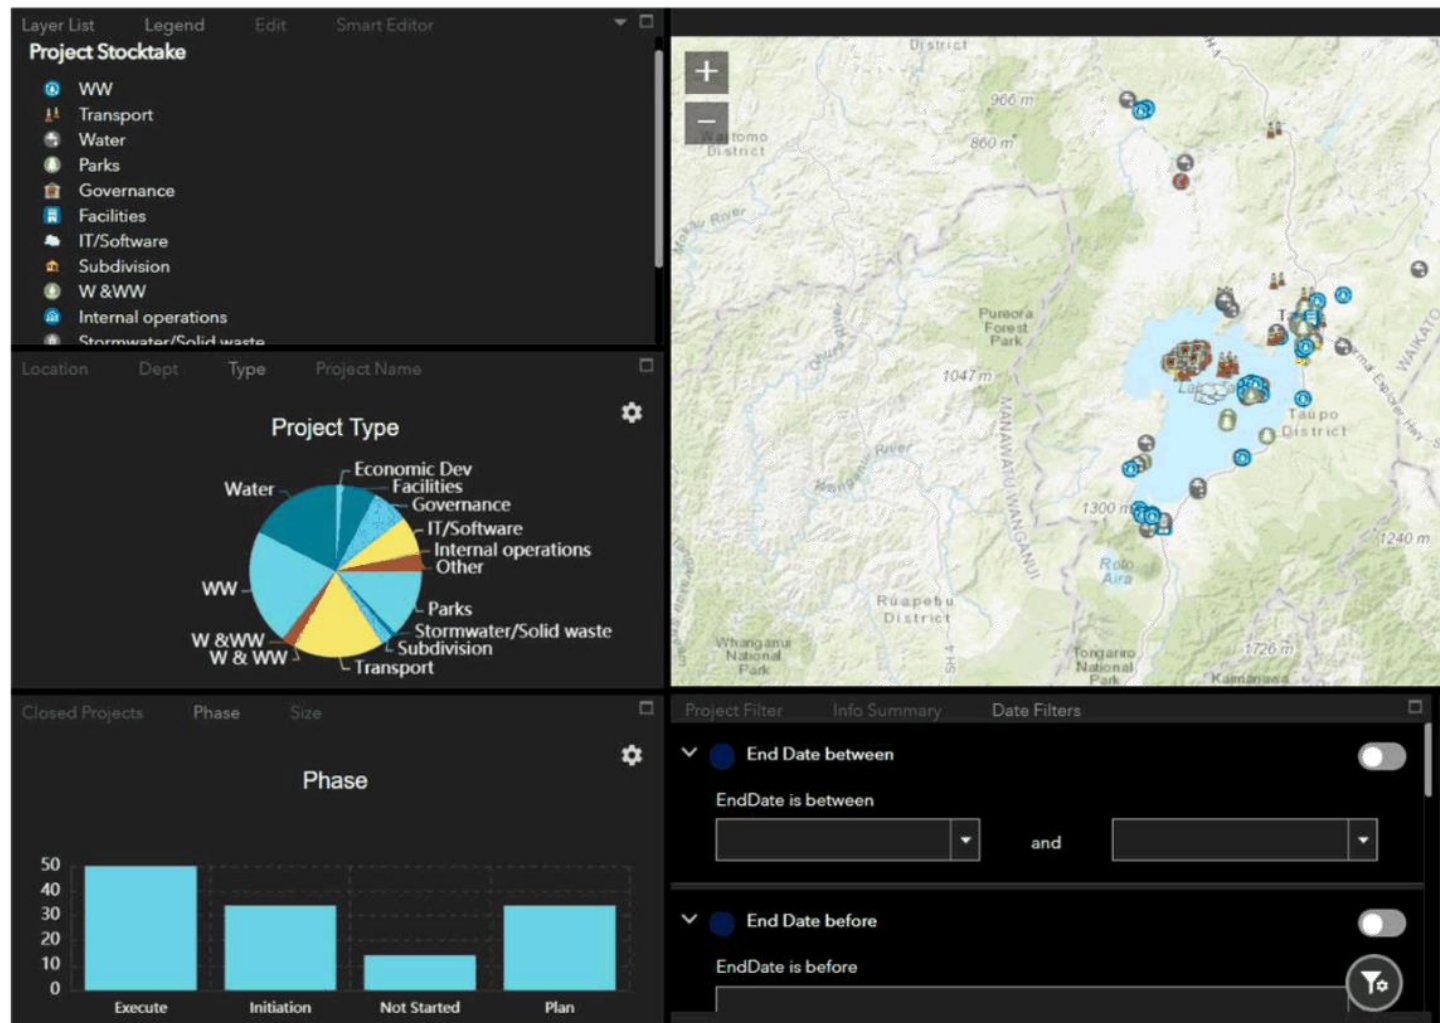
Layer List Legend Edit Smart Editor

Project Stocktake

WW
Transport
Water
Parks
Governance
Facilities
IT/Software
Subdivision
W &WW
Internal operations
Stormwater/Solid waste

Location Dept Type Project Name

Project Type

Water
Economic Dev
Facilities
Governance
IT/Software
Internal operations
Other
WW
Parks
Stormwater/Solid waste
Subdivision
W &WW
W & WW
Transport

Closed Projects Phase Size

Phase

50
40
30
20
10
0

Execute Initiation Not Started Plan

+
−
District
966 m
860 m
Waitomo District
Mokau River
Pureora Forest Park
1047 m
Ongarue River
MANAWATU-WANGANUI
Whanganui River
Taupo District
1300 m
1240 m
Roto Aira
Ruapehu District
Whanganui National Park
Tongariro National Park
1726 m
WAIKATO
Thermal Explorer Hwy
SH 4
Kaimanawa

Project Filter Info Summary Date Filters

End Date between
EndDate is between
and

End Date before
EndDate is before